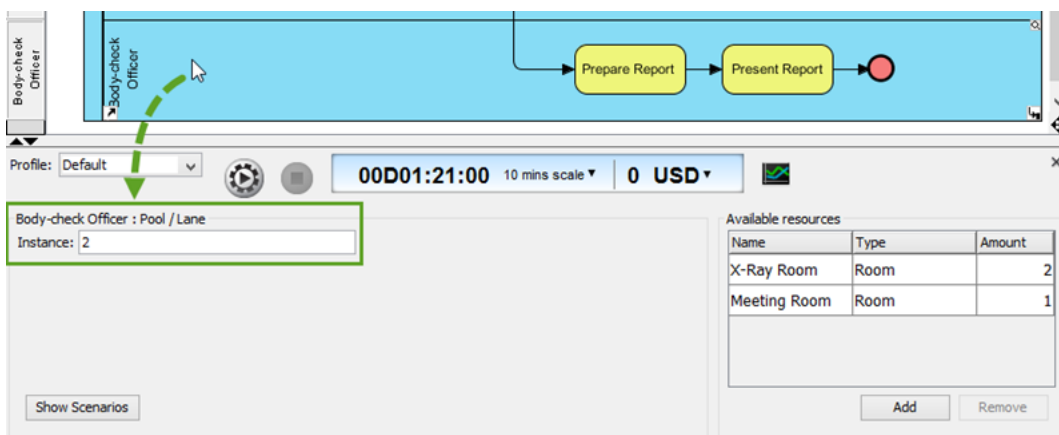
Body-check Officer

Body-check Officer

Prepare Report

Present Report

Profile: Default

00D01:21:00 10 mins scale ▾ 0 USD ▾

Body-check Officer : Pool / Lane

Instance: 2

Available resources

| Name | Type | Amount |
|---|---|---|
| X-Ray Room | Room | 2 |
| Meeting Room | Room | 1 |

Show Scenarios

Add

Remove